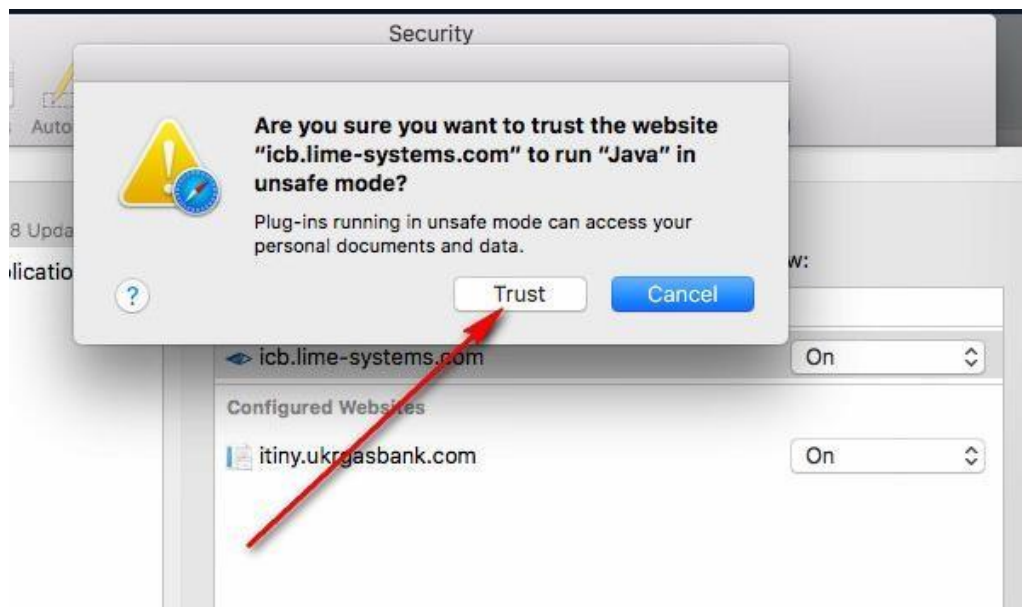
Security

Auto

8 Upda

lication

Are you sure you want to trust the website "icb.lime-systems.com" to run "Java" in unsafe mode?

Plug-ins running in unsafe mode can access your personal documents and data.

?

Trust

Cancel

w:

icb.lime-systems.com

On

Configured Websites

itiny.ukrgasbank.com

On